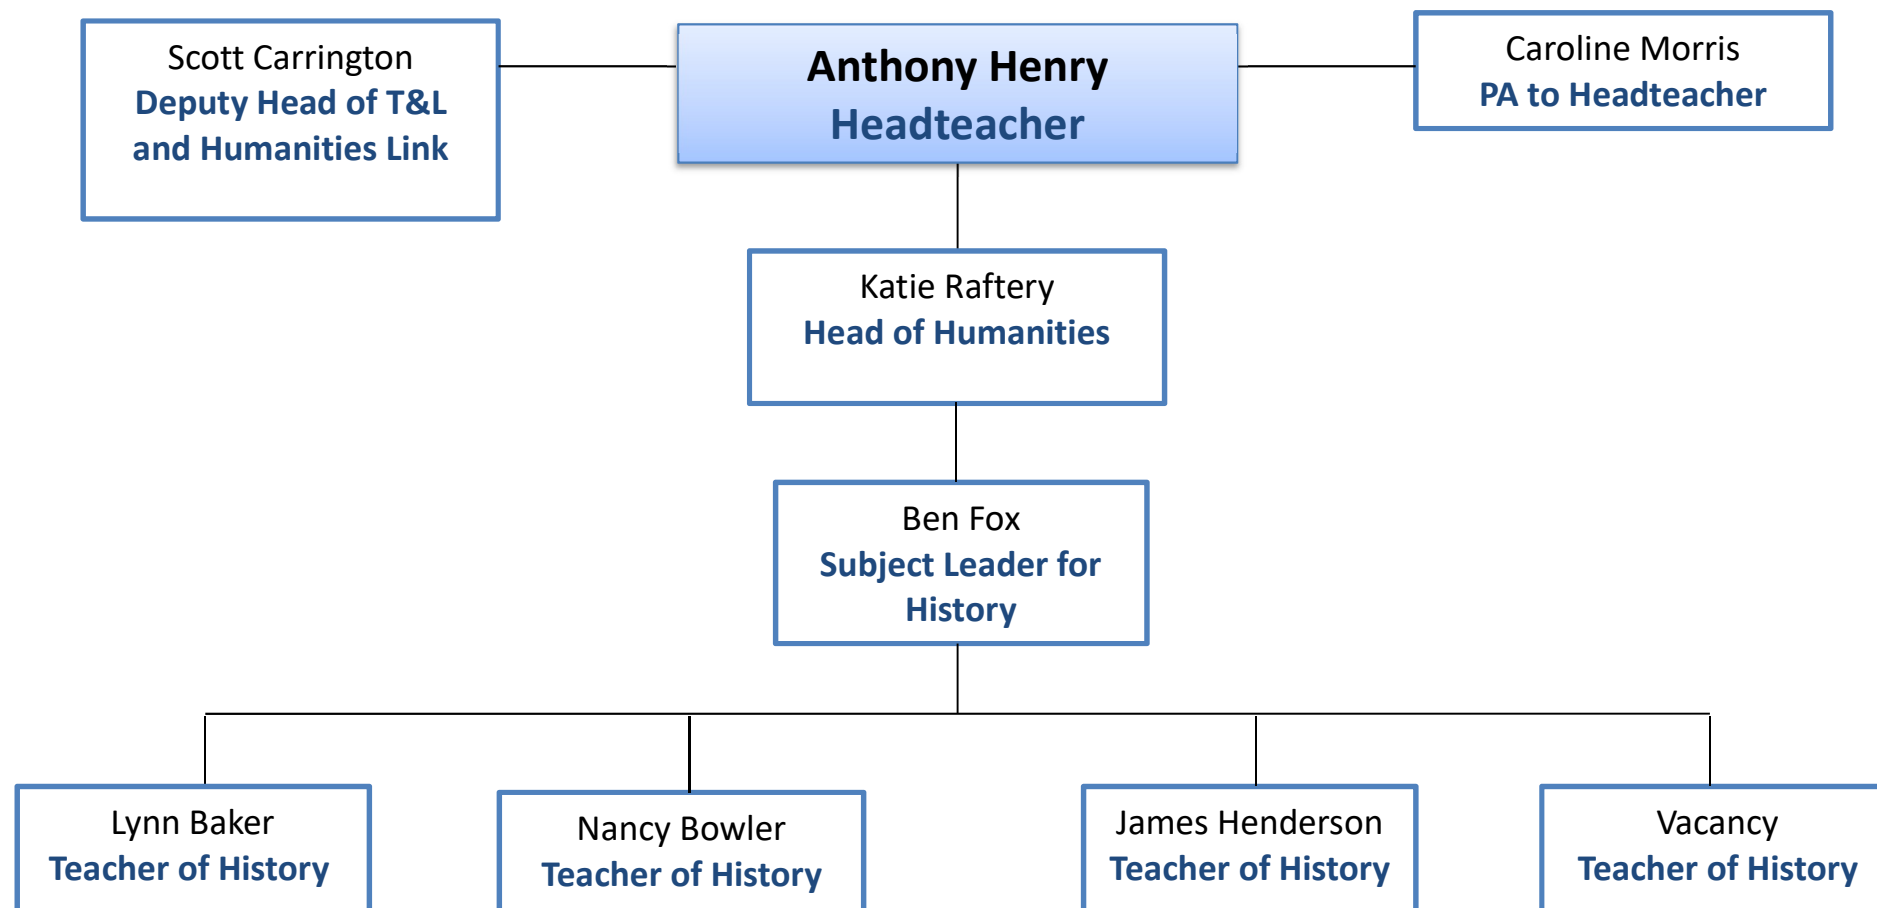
Scott Carrington
Deputy Head of T&L and Humanities Link

Anthony Henry
Headteacher

Caroline Morris
PA to Headteacher

Katie Raftery
Head of Humanities

Ben Fox
Subject Leader for History

Lynn Baker
Teacher of History

Nancy Bowler
Teacher of History

James Henderson
Teacher of History

Vacancy
Teacher of History